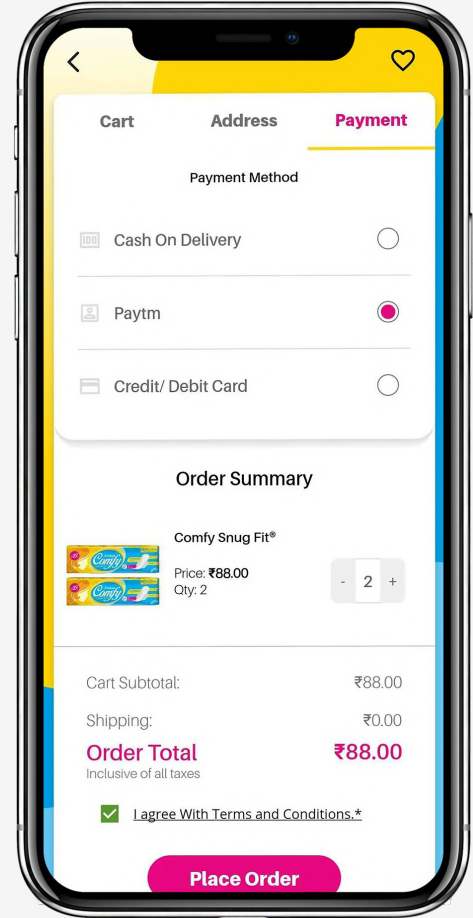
Cart Address Payment

Payment Method

Cash On Delivery

Paytm

Credit/ Debit Card

Order Summary

Comfy Snug Fit®

Price: ₹88.00
Qty: 2

- 2 +

| Cart Subtotal: | ₹88.00 |
|---|---|
| Shipping: | ₹0.00 |
| Order Total | ₹88.00 |

Inclusive of all taxes

I agree With Terms and Conditions.*

Place Order